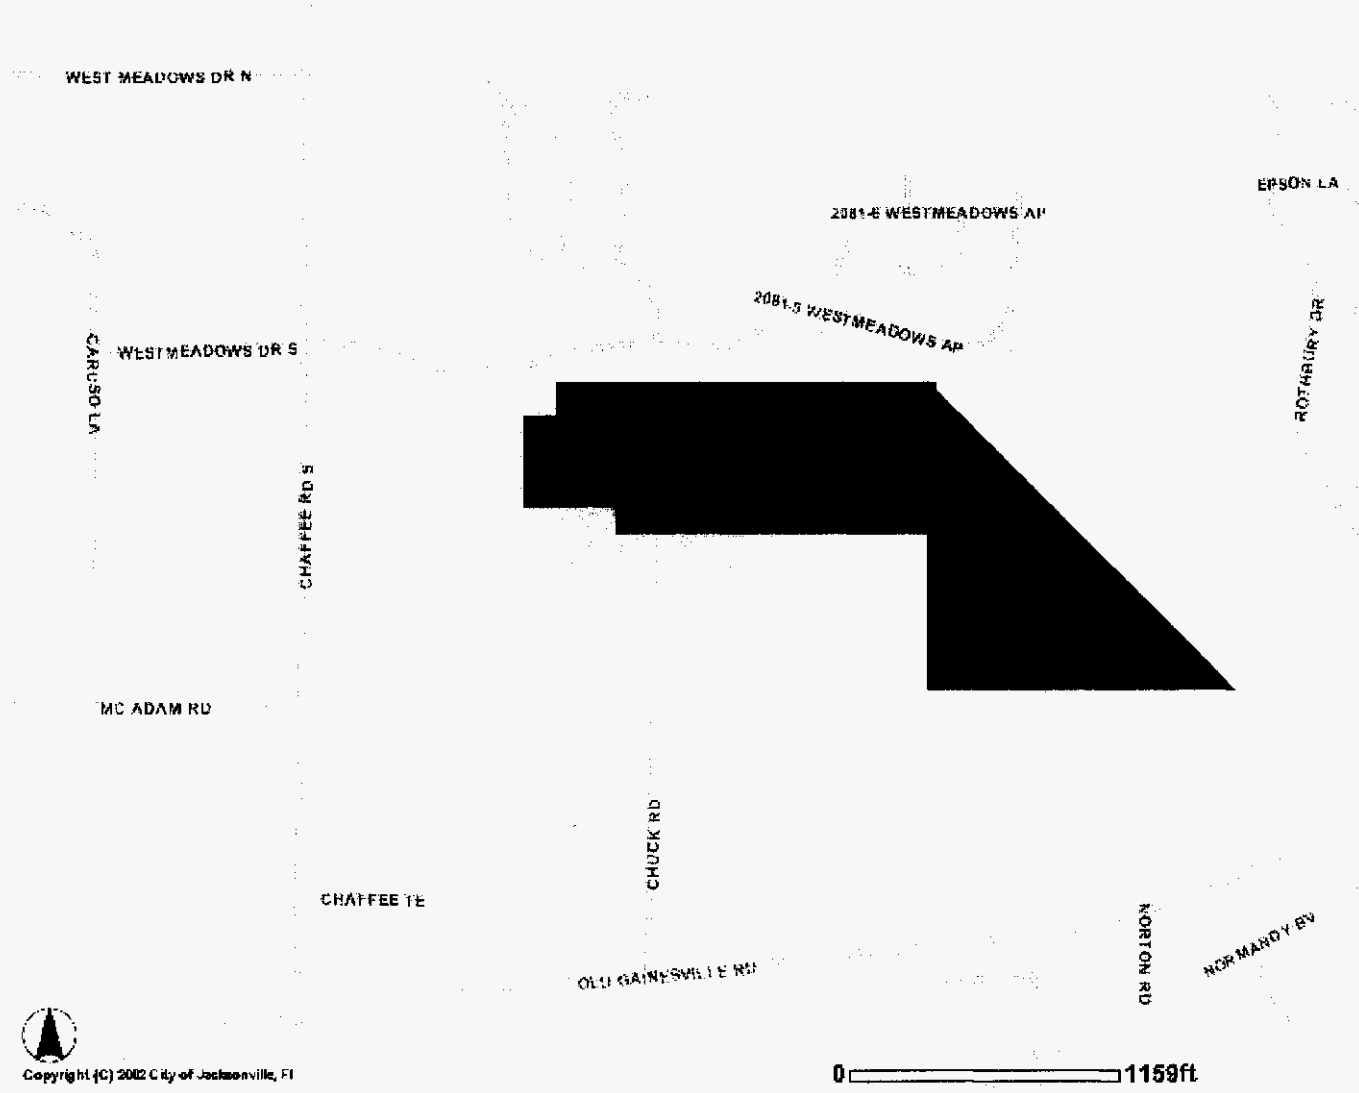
WEST MEADOWS DR N

EPSON LA

2081-6 WESTMEADOWS AP

2081-5 WESTMEADOWS AP

CARUSO LA

WESTMEADOWS DR S

ROTHBURY DR

CHAFFEE RD S

MC ADAM RD

CHUCK RD

CHAFFEE TE

NORTON RD

NORMANDY BV

OLD GAINESVILLE RD

Copyright (C) 2002 City of Jacksonville, Fl

0 1159ft